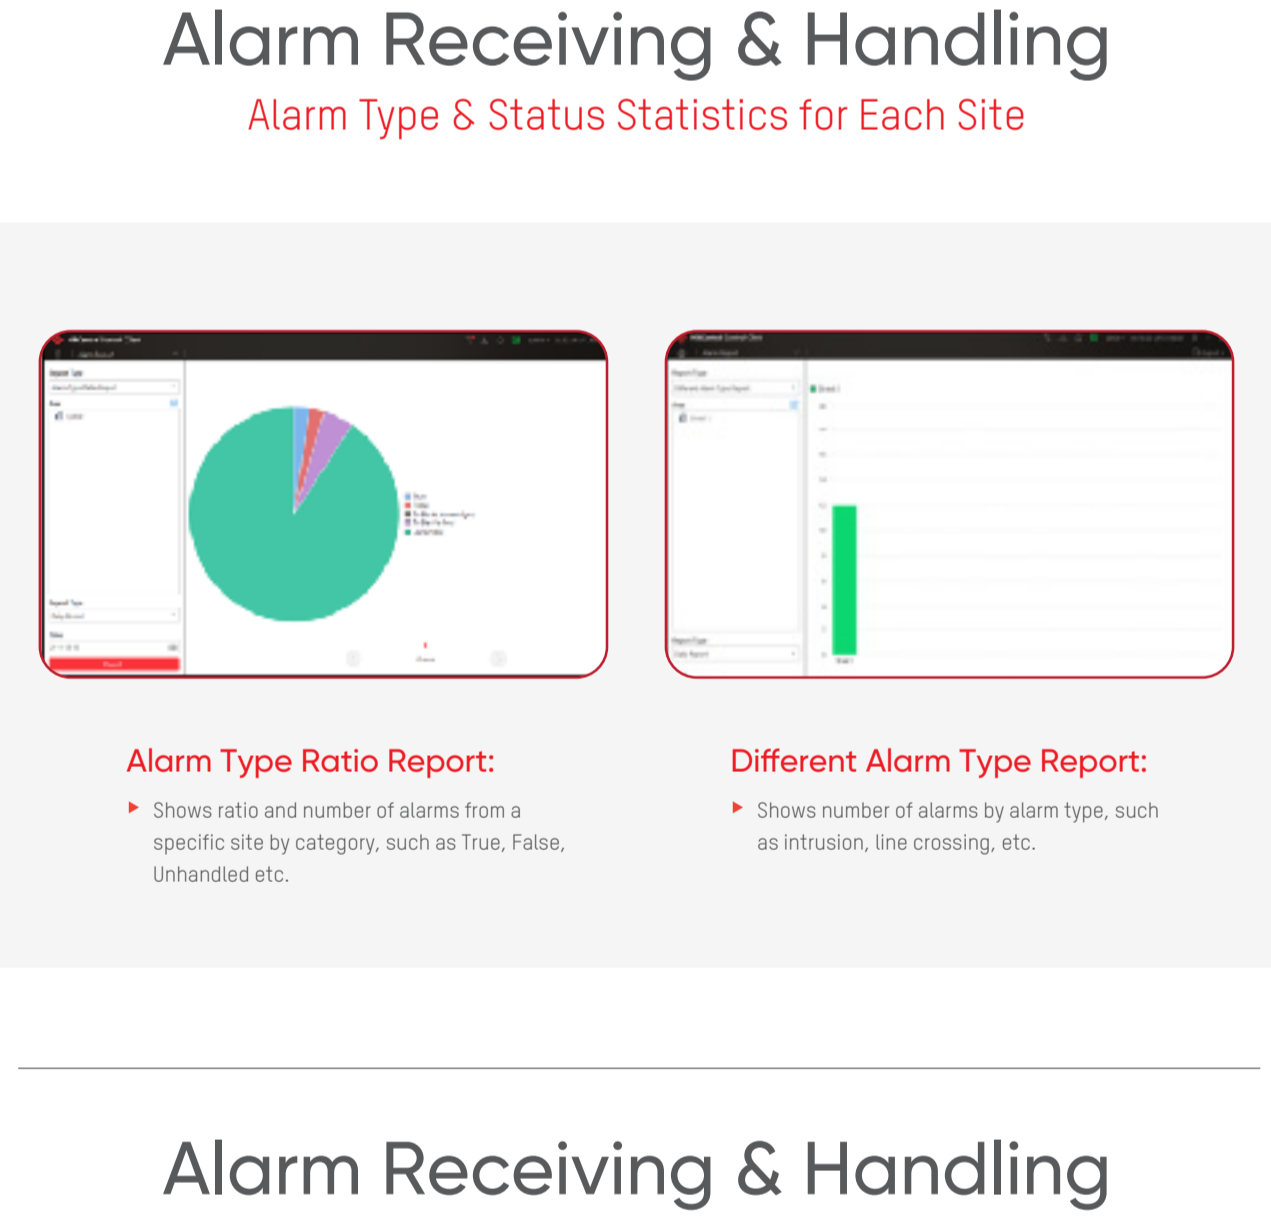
Alarm Receiving & Handling

Alarm Type & Status Statistics for Each Site

Alarm Type Ratio Report:

Shows ratio and number of alarms from a specific site by category, such as True, False, Unhandled etc.

Different Alarm Type Report:

Shows number of alarms by alarm type, such as intrusion, line crossing, etc.

Alarm Receiving & Handling